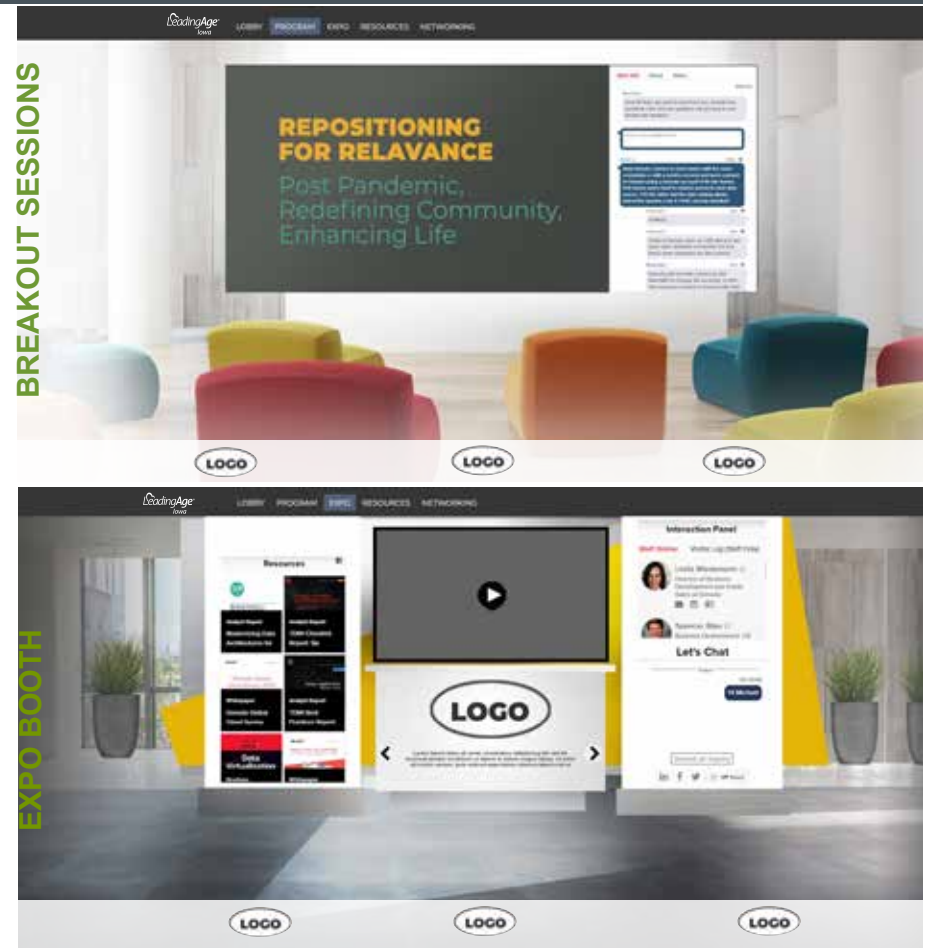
BREAKOUT SESSIONS

LeadingAge Iowa

LOBBY PROGRAM EXPO RESOURCES NETWORKING

REPOSITIONING FOR RELAVANCE

Post Pandemic, Redefining Community, Enhancing Life

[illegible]

LOGO LOGO LOGO

EXPO BOOTH

LeadingAge Iowa

LOBBY PROGRAM EXPO RESOURCES NETWORKING

Resources

Analyst Report

Analyst Report

Whitepaper

Analyst Report

Data

Whitepaper

Interaction Panel

Linda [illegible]

Spencer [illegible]

Let's Chat

LOGO

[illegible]

LOGO LOGO LOGO